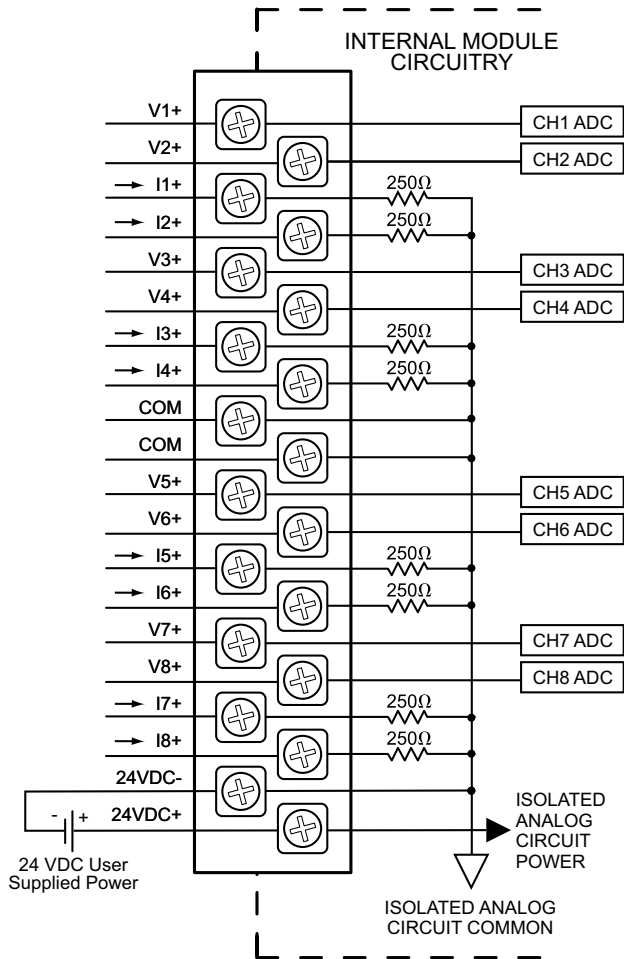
INTERNAL MODULE CIRCUITRY

V1+
CH1 ADC
V2+
CH2 ADC
I1+
$250\Omega$
I2+
$250\Omega$
V3+
CH3 ADC
V4+
CH4 ADC
I3+
$250\Omega$
I4+
$250\Omega$
COM
COM
V5+
CH5 ADC
V6+
CH6 ADC
I5+
$250\Omega$
I6+
$250\Omega$
V7+
CH7 ADC
V8+
CH8 ADC
I7+
$250\Omega$
I8+
$250\Omega$
24VDC-
- +
24VDC+
ISOLATED ANALOG CIRCUIT POWER
24 VDC User Supplied Power
ISOLATED ANALOG CIRCUIT COMMON